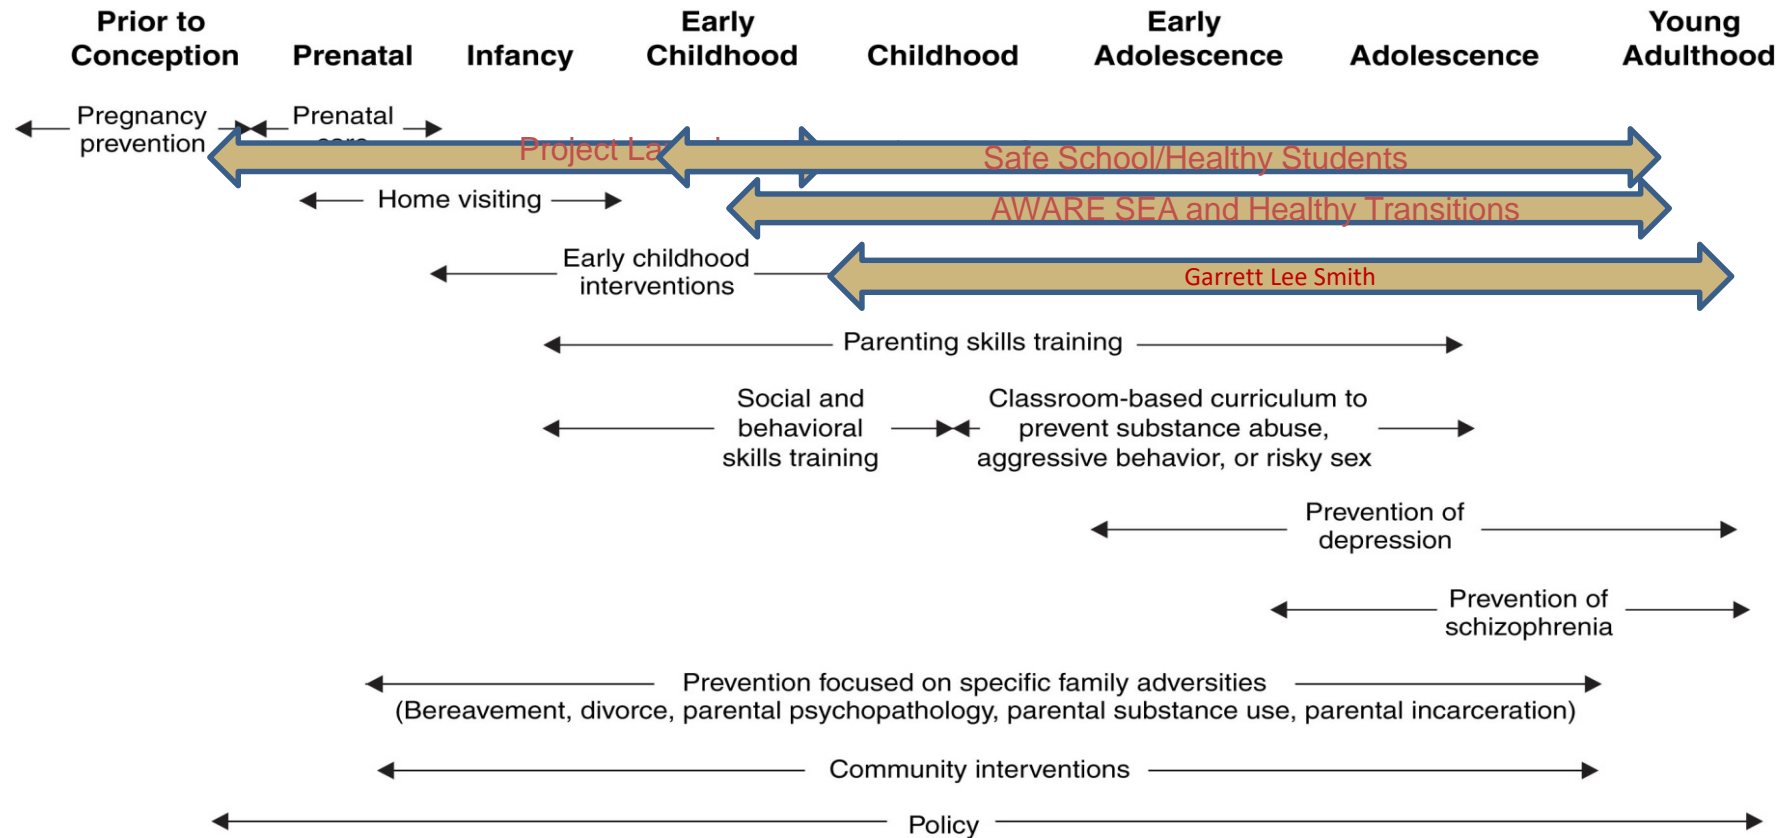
Prior to Conception

Prenatal

Infancy

Early Childhood

Childhood

Early Adolescence

Adolescence

Young Adulthood

Pregnancy prevention

Prenatal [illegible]

Project La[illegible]

Safe School/Healthy Students

Home visiting

AWARE SEA and Healthy Transitions

Early childhood interventions

Garrett Lee Smith

Parenting skills training

Social and behavioral skills training

Classroom-based curriculum to prevent substance abuse, aggressive behavior, or risky sex

Prevention of depression

Prevention of schizophrenia

Prevention focused on specific family adversities (Bereavement, divorce, parental psychopathology, parental substance use, parental incarceration)

Community interventions

Policy